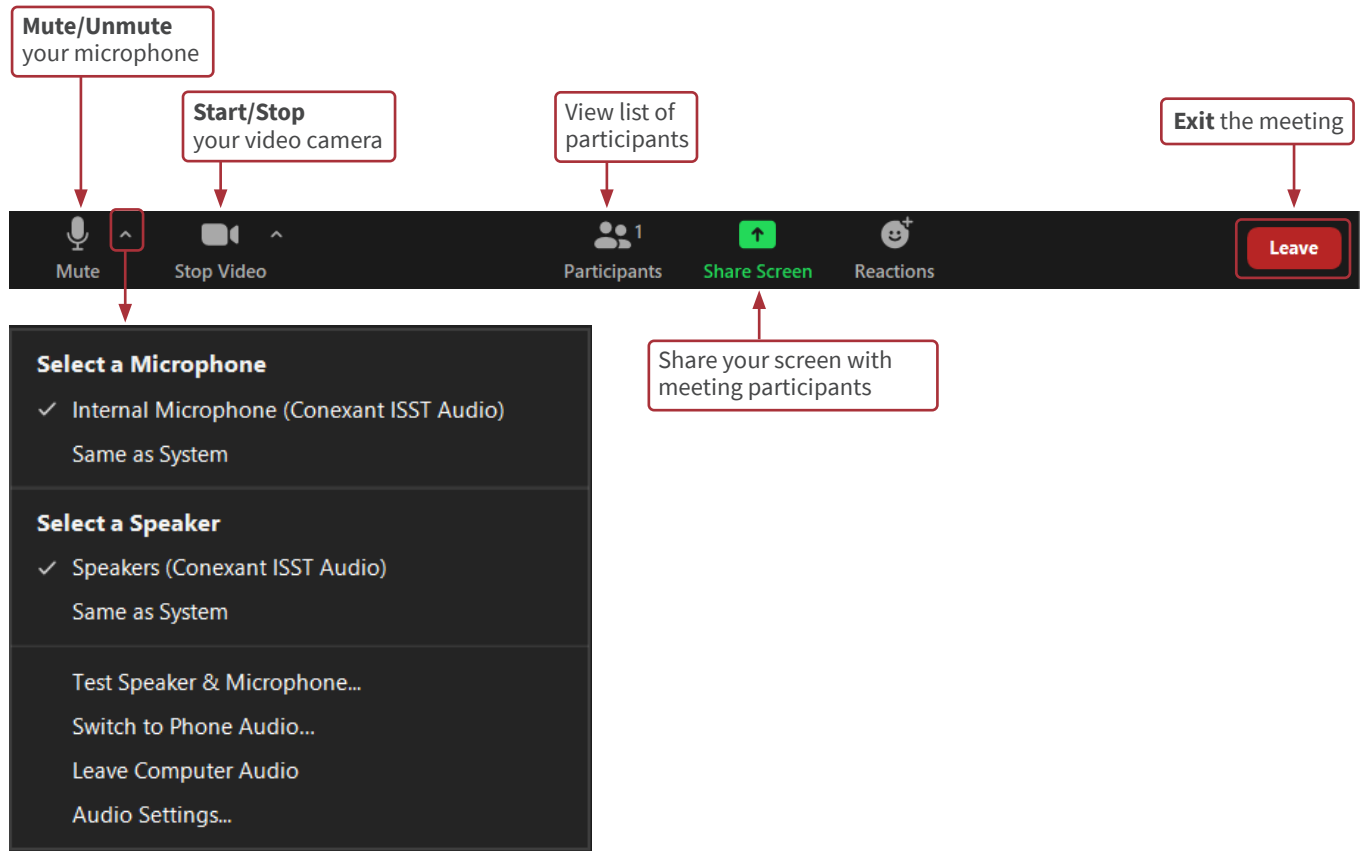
**Mute/Unmute** your microphone

**Start/Stop** your video camera

View list of participants

**Exit** the meeting

Mute

Stop Video

1

Participants

Share Screen

Reactions

Leave

Select a Microphone

✓ Internal Microphone (Conexant ISST Audio)

Same as System

Select a Speaker

✓ Speakers (Conexant ISST Audio)

Same as System

Test Speaker & Microphone...

Switch to Phone Audio...

Leave Computer Audio

Audio Settings...

Share your screen with meeting participants